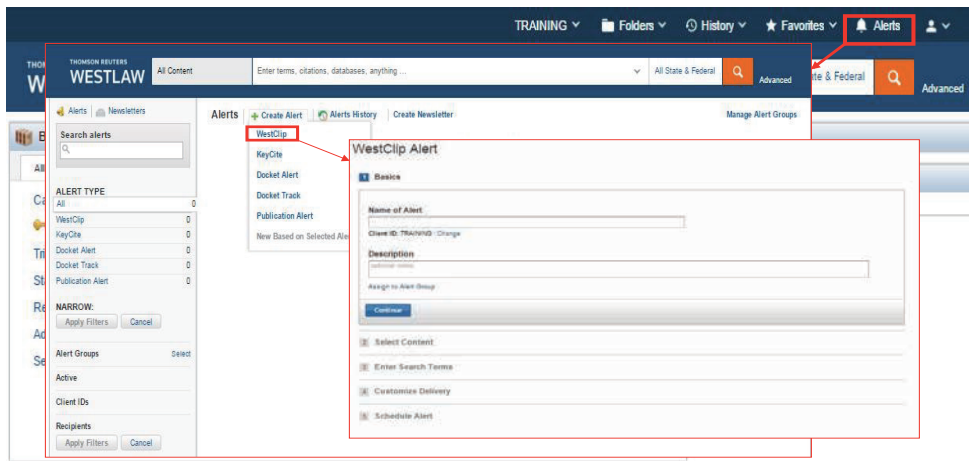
TRAINING Folders History Favorites Alerts

THOMSON REUTERS WESTLAW All Content Enter terms, citations, databases, anything ... All State & Federal Advanced

State & Federal Advanced

Alerts Newsletters

Search alerts

ALERT TYPE

| | |
|---|---|
| All | 0 |
| WestClip | 0 |
| KeyCite | 0 |
| Docket Alert | 0 |
| Docket Track | 0 |
| Publication Alert | 0 |

NARROW:

Apply Filters Cancel

Alert Groups Select

Active

Client IDs

Recipients

Apply Filters Cancel

Alerts Create Alert Alerts History Create Newsletter Manage Alert Groups

WestClip

KeyCite

Docket Alert

Docket Track

Publication Alert

New Based on Selected Aler

WestClip Alert

1 Basics

Name of Alert

Client ID: TRAINING Change

Description

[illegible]

Assign to Alert Group

Continue

2 Select Content

3 Enter Search Terms

4 Customize Delivery

5 Schedule Alert